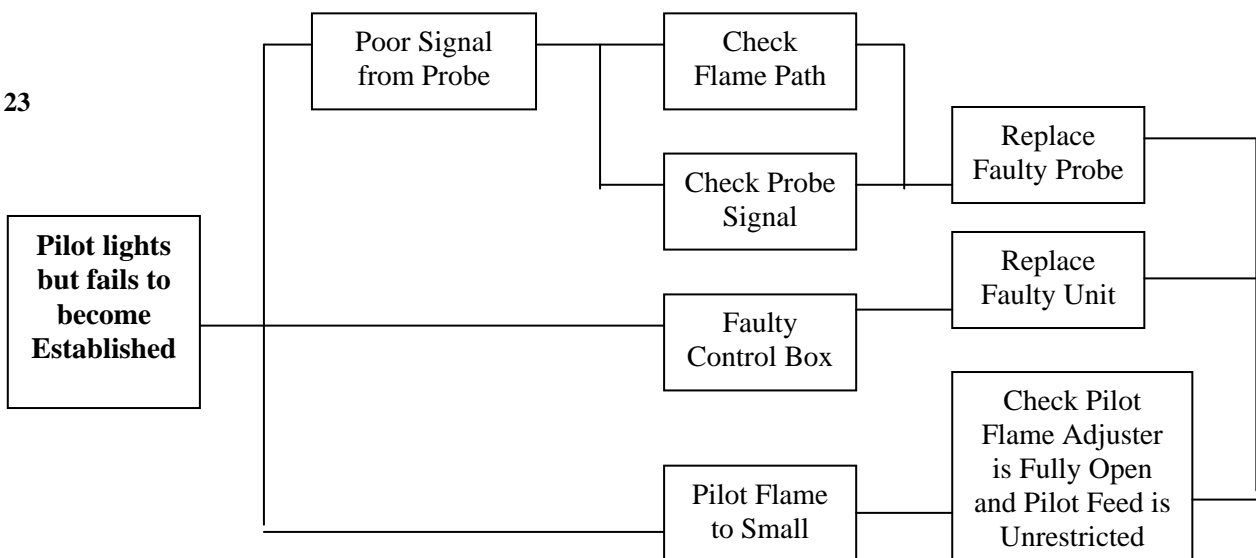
23

Pilot lights but fails to become Established

Poor Signal from Probe

Check Flame Path

Check Probe Signal

Replace Faulty Probe

Faulty Control Box

Replace Faulty Unit

Pilot Flame to Small

Check Pilot Flame Adjuster is Fully Open and Pilot Feed is Unrestricted